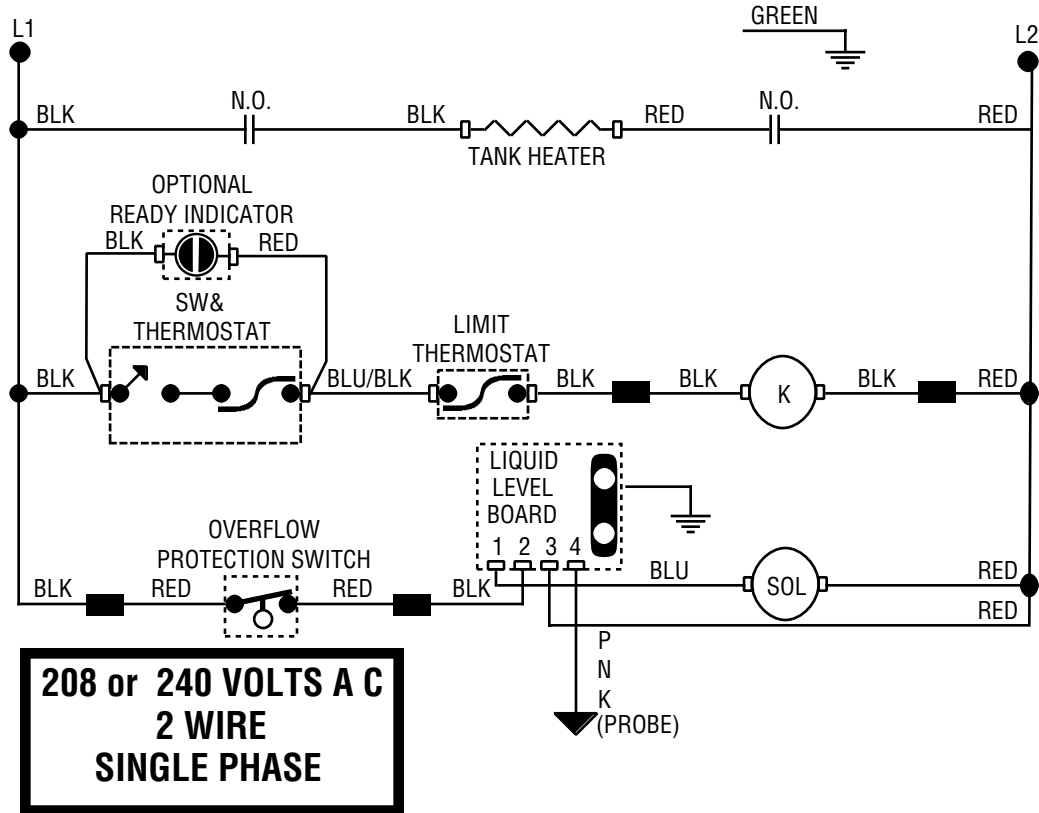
L1
GREEN
L2
BLK
N.O.
BLK
RED
N.O.
RED
TANK HEATER
OPTIONAL
READY INDICATOR
BLK
RED
SW&
THERMOSTAT
LIMIT
THERMOSTAT
BLK
BLU/BLK
BLK
BLK
K
BLK
RED
LIQUID
LEVEL
BOARD
1 2 3 4
OVERFLOW
PROTECTION SWITCH
BLK
RED
RED
BLK
BLU
SOL
RED
RED
P
N
K
(PROBE)

208 or 240 VOLTS A C
2 WIRE
SINGLE PHASE